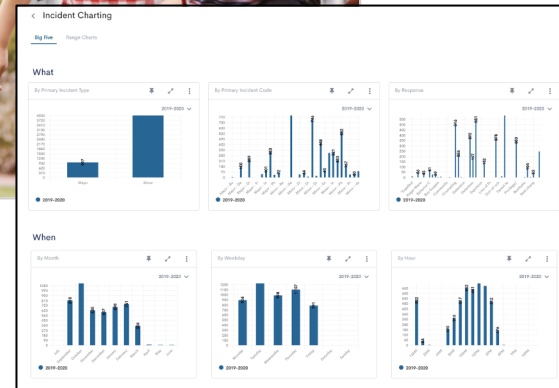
< Incident Charting

Big Five    Range Charts

What

By Primary Incident Type
2019-2020
Major    Minor
● 2019-2020

By Primary Incident Code
2019-2020
● 2019-2020

By Response
2019-2020
● 2019-2020

When

By Month
2019-2020
● 2019-2020

By Weekday
2019-2020
Monday    Tuesday    Wednesday    Thursday    Friday    Saturday    Sunday
● 2019-2020

By Hour
2019-2020
● 2019-2020